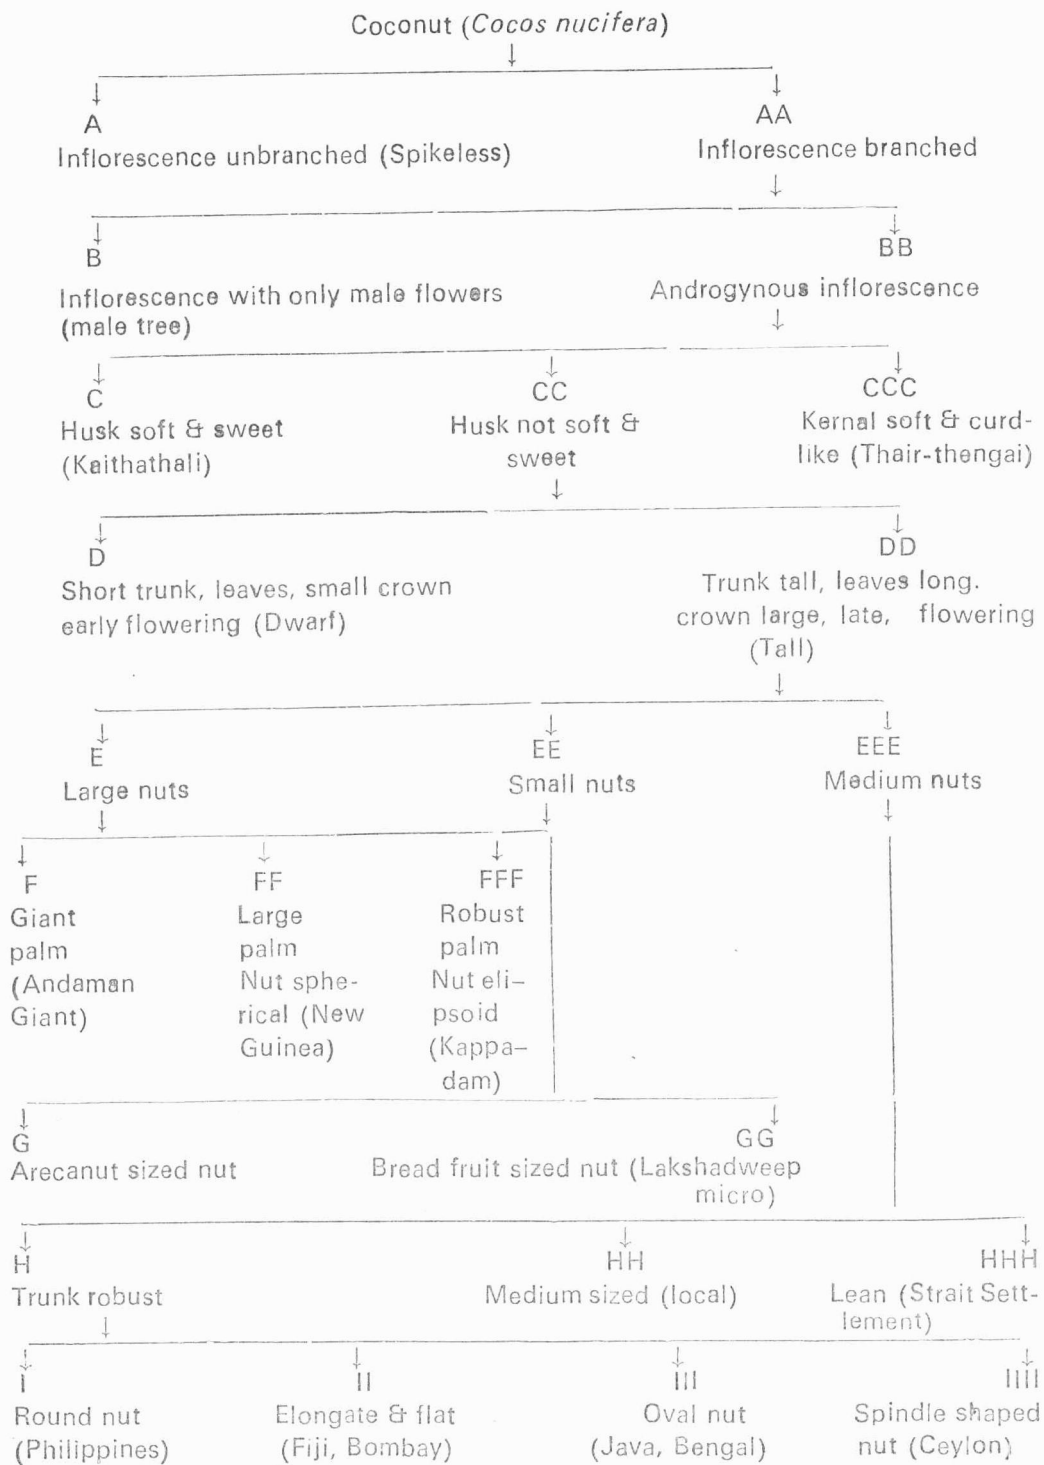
Coconut (*Cocos nucifera*)

A
Inflorescence unbranched (Spikeless)

AA
Inflorescence branched

B
Inflorescence with only male flowers (male tree)

BB
Androgynous inflorescence

C
Husk soft & sweet (Kaithathali)

CC
Husk not soft & sweet

CCC
Kernal soft & curd-like (Thair-thengai)

D
Short trunk, leaves, small crown early flowering (Dwarf)

DD
Trunk tall, leaves long. crown large, late, flowering (Tall)

E
Large nuts

EE
Small nuts

EEE
Medium nuts

F
Giant palm (Andaman Giant)

FF
Large palm Nut spherical (New Guinea)

FFF
Robust palm Nut elipsoid (Kappadam)

G
Arecanut sized nut

GG
Bread fruit sized nut (Lakshadweep micro)

H
Trunk robust

HH
Medium sized (local)

HHH
Lean (Strait Settlement)

I
Round nut (Philippines)

II
Elongate & flat (Fiji, Bombay)

III
Oval nut (Java, Bengal)

IIII
Spindle shaped nut (Ceylon)